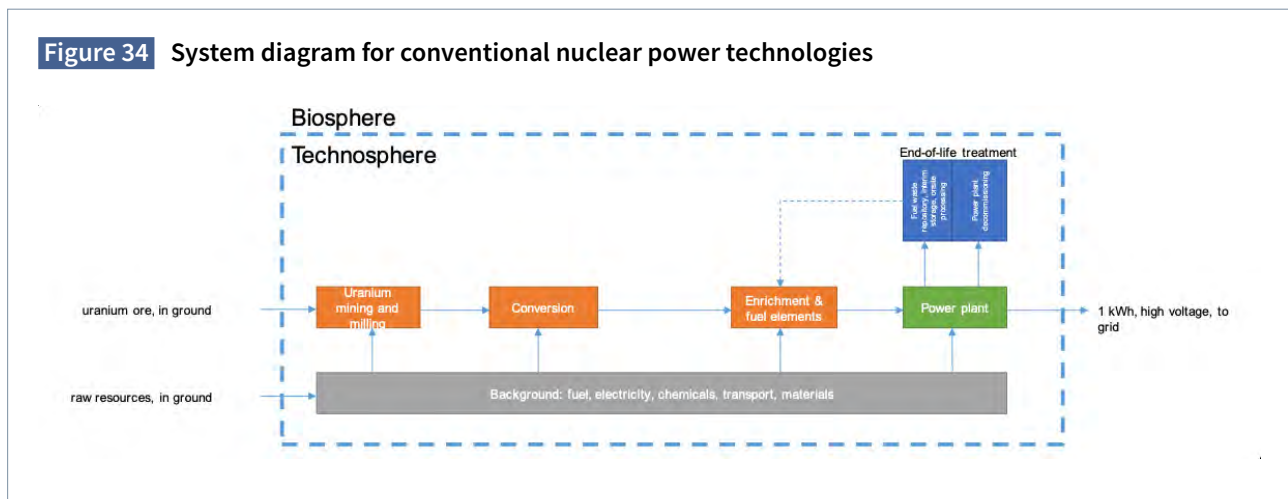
Figure 34 System diagram for conventional nuclear power technologies

Biosphere

Technosphere

End-of-life treatment

Fuel waste regulatory interim storage, onsite processing

Power plant decommissioning

uranium ore, in ground

Uranium mining and milling

Conversion

Enrichment & fuel elements

Power plant

1 kWh, high voltage, to grid

raw resources, in ground

Background: fuel, electricity, chemicals, transport, materials